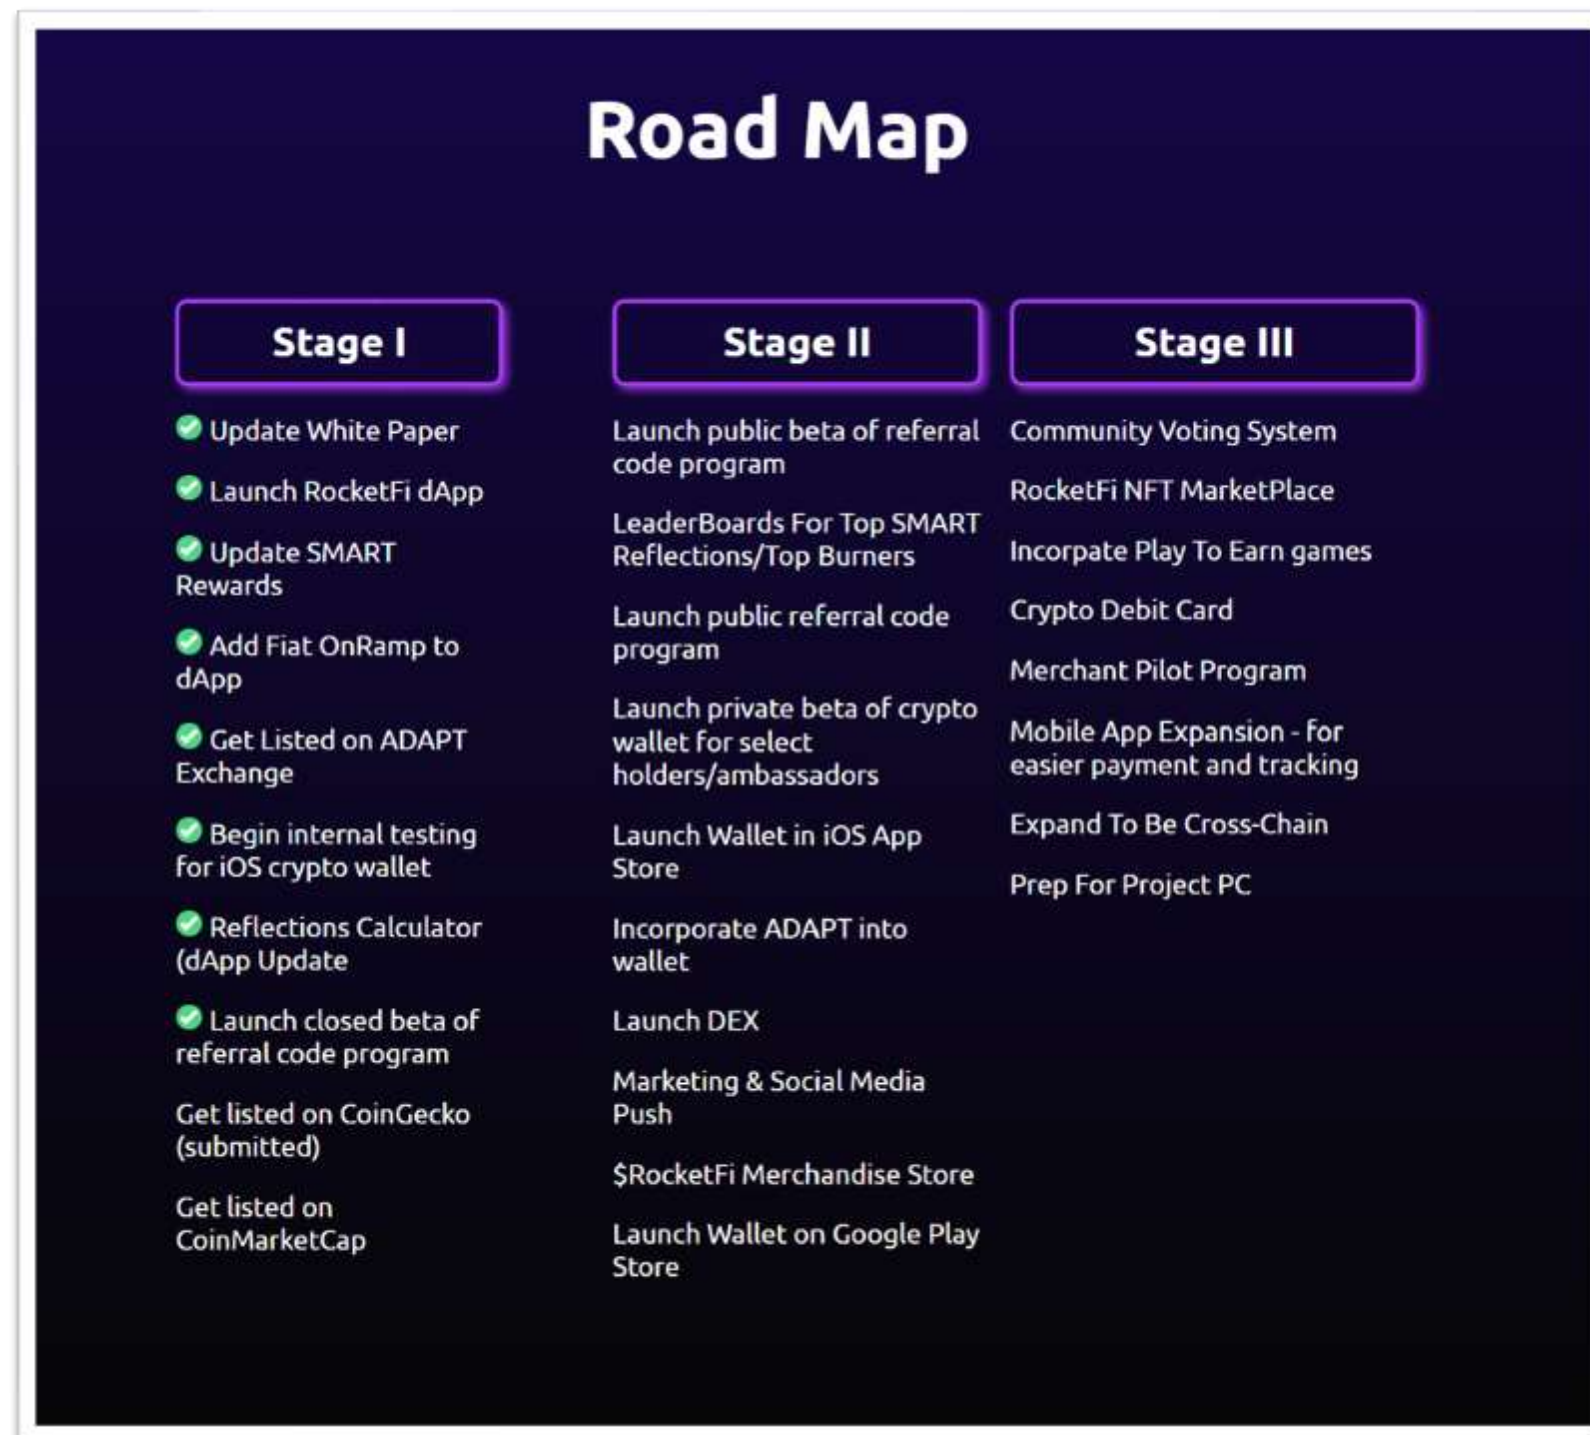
Road Map

Stage I

Update White Paper

Launch RocketFi dApp

Update SMART Rewards

Add Fiat OnRamp to dApp

Get Listed on ADAPT Exchange

Begin internal testing for iOS crypto wallet

Reflections Calculator (dApp Update

Launch closed beta of referral code program

Get listed on CoinGecko (submitted)

Get listed on CoinMarketCap

Stage II

Launch public beta of referral code program

LeaderBoards For Top SMART Reflections/Top Burners

Launch public referral code program

Launch private beta of crypto wallet for select holders/ambassadors

Launch Wallet in iOS App Store

Incorporate ADAPT into wallet

Launch DEX

Marketing & Social Media Push

$RocketFi Merchandise Store

Launch Wallet on Google Play Store

Stage III

Community Voting System

RocketFi NFT MarketPlace

Incorpate Play To Earn games

Crypto Debit Card

Merchant Pilot Program

Mobile App Expansion - for easier payment and tracking

Expand To Be Cross-Chain

Prep For Project PC